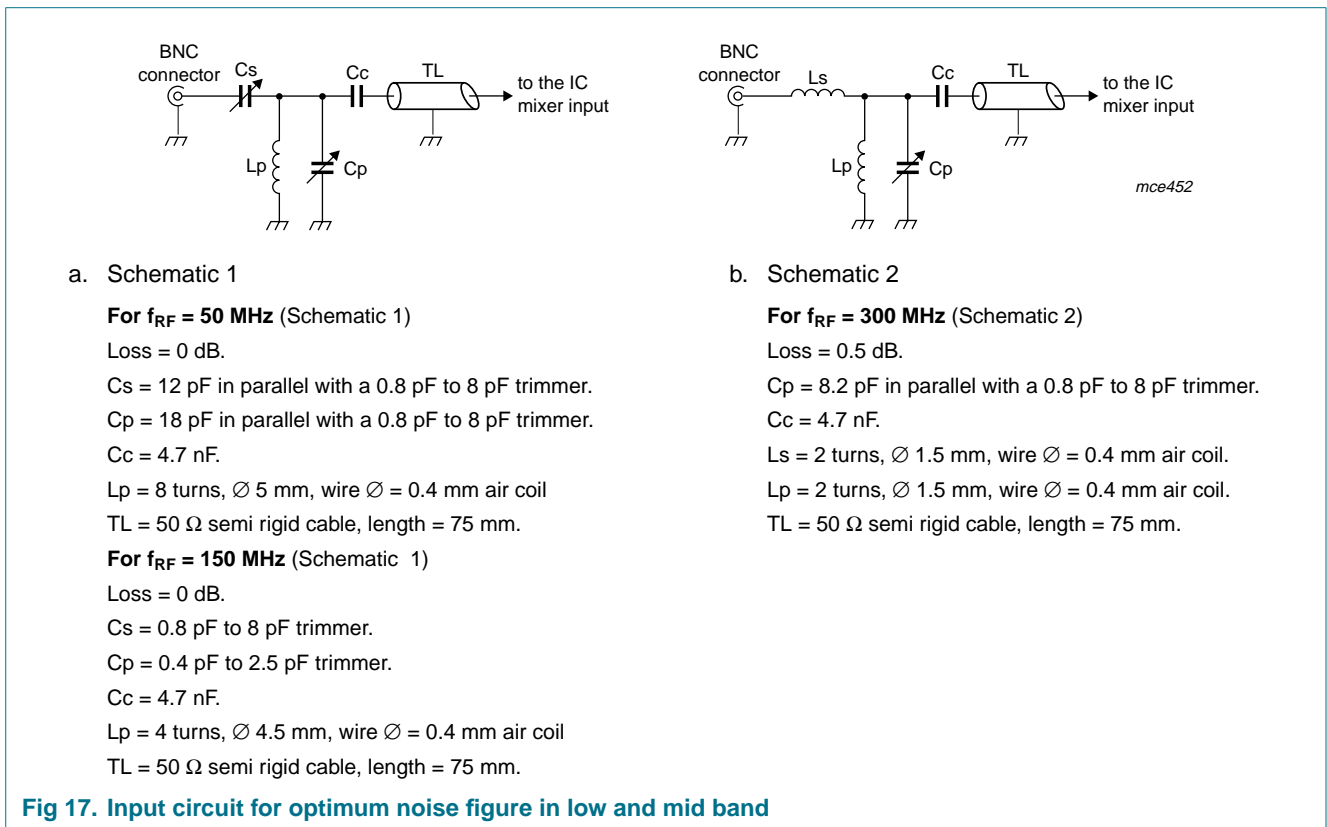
BNC connector Cs Cc TL to the IC mixer input

Lp Cp

BNC connector Ls Cc TL to the IC mixer input

Lp Cp

mce452

a. Schematic 1

**For $f_{RF}$ = 50 MHz** (Schematic 1)

Loss = 0 dB.

Cs = 12 pF in parallel with a 0.8 pF to 8 pF trimmer.

Cp = 18 pF in parallel with a 0.8 pF to 8 pF trimmer.

Cc = 4.7 nF.

Lp = 8 turns, ∅ 5 mm, wire ∅ = 0.4 mm air coil

TL = 50 Ω semi rigid cable, length = 75 mm.

**For $f_{RF}$ = 150 MHz** (Schematic 1)

Loss = 0 dB.

Cs = 0.8 pF to 8 pF trimmer.

Cp = 0.4 pF to 2.5 pF trimmer.

Cc = 4.7 nF.

Lp = 4 turns, ∅ 4.5 mm, wire ∅ = 0.4 mm air coil

TL = 50 Ω semi rigid cable, length = 75 mm.

b. Schematic 2

**For $f_{RF}$ = 300 MHz** (Schematic 2)

Loss = 0.5 dB.

Cp = 8.2 pF in parallel with a 0.8 pF to 8 pF trimmer.

Cc = 4.7 nF.

Ls = 2 turns, ∅ 1.5 mm, wire ∅ = 0.4 mm air coil.

Lp = 2 turns, ∅ 1.5 mm, wire ∅ = 0.4 mm air coil.

TL = 50 Ω semi rigid cable, length = 75 mm.

**Fig 17. Input circuit for optimum noise figure in low and mid band**